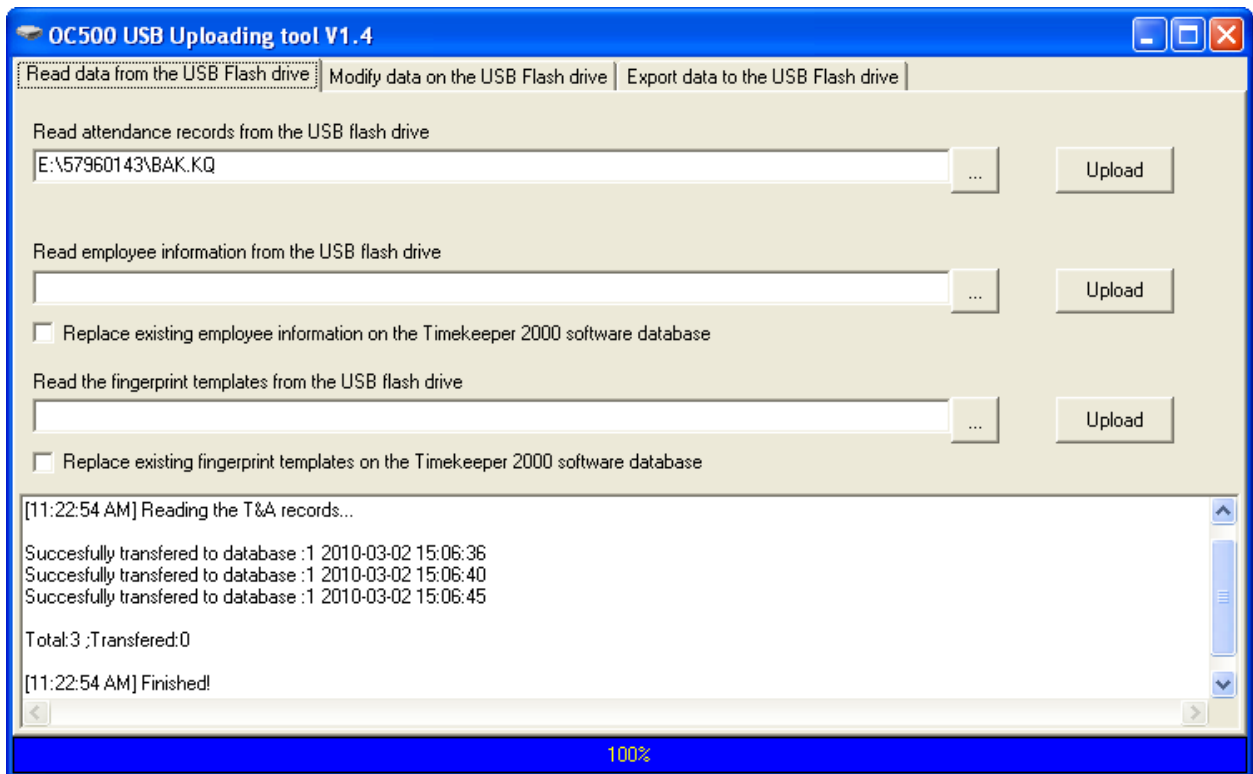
OC500 USB Uploading tool V1.4

Read data from the USB Flash drive | Modify data on the USB Flash drive | Export data to the USB Flash drive

Read attendance records from the USB flash drive

E:\57960143\BAK.KQ

...

Upload

Read employee information from the USB flash drive

...

Upload

Replace existing employee information on the Timekeeper 2000 software database

Read the fingerprint templates from the USB flash drive

...

Upload

Replace existing fingerprint templates on the Timekeeper 2000 software database

[11:22:54 AM] Reading the T&A records...

Succesfully transfered to database :1 2010-03-02 15:06:36
Succesfully transfered to database :1 2010-03-02 15:06:40
Succesfully transfered to database :1 2010-03-02 15:06:45

Total:3 ;Transfered:0

[11:22:54 AM] Finished!

100%